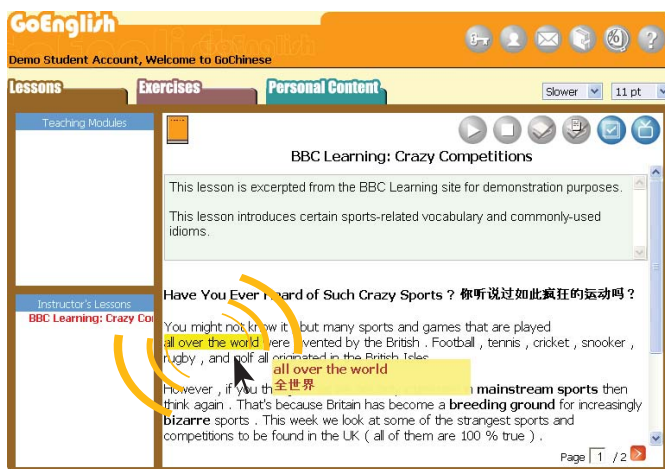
GoEnglish

Demo Student Account, Welcome to GoChinese

Lessons

Exercises

Personal Content

Slower

11 pt

Teaching Modules

Instructor's Lessons

BBC Learning: Crazy Co

BBC Learning: Crazy Competitions

This lesson is excerpted from the BBC Learning site for demonstration purposes.

This lesson introduces certain sports-related vocabulary and commonly-used idioms.

Have You Ever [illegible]eard of Such Crazy Sports？你听说过如此疯狂的运动吗？

You might not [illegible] it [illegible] but many sports and games that are played all over the world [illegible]ere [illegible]vented by the British . Football , tennis , cricket , snooker , rugby , and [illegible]olf all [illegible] in the British Isles .

all over the world
全世界

However , if you th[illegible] mainstream sports then think again . That's because Britain has become a breeding ground for increasingly bizarre sports . This week we look at some of the strangest sports and competitions to be found in the UK ( all of them are 100 % true ) .

Page 1 / 2